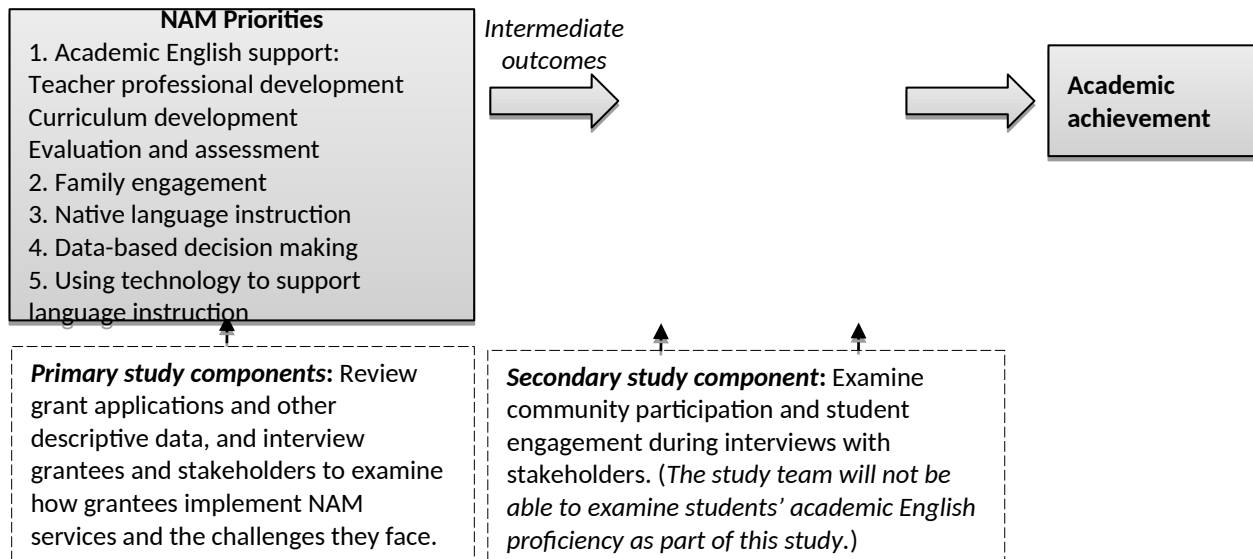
NAM Priorities
1. Academic English support:
Teacher professional development
Curriculum development
Evaluation and assessment
2. Family engagement
3. Native language instruction
4. Data-based decision making
5. Using technology to support language instruction

*Intermediate outcomes*

**Academic achievement**

***Primary study components*:** Review grant applications and other descriptive data, and interview grantees and stakeholders to examine how grantees implement NAM services and the challenges they face.

***Secondary study component*:** Examine community participation and student engagement during interviews with stakeholders. (*The study team will not be able to examine students' academic English proficiency as part of this study*.)